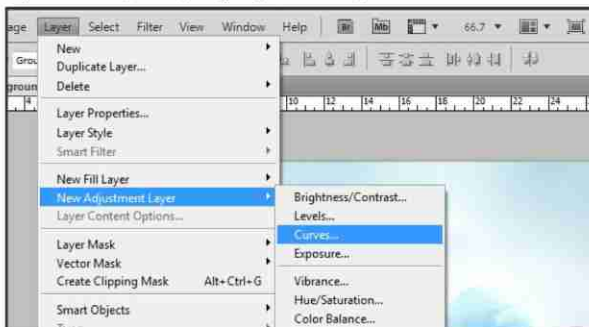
age Layer Select Filter View Window Help Br Mb 66.7

Grou

groun

New
Duplicate Layer...
Delete

Layer Properties...
Layer Style
Smart Filter

New Fill Layer
New Adjustment Layer
Layer Content Options...

Layer Mask
Vector Mask
Create Clipping Mask Alt+Ctrl+G

Smart Objects

Brightness/Contrast...
Levels...
Curves...
Exposure...

Vibrance...
Hue/Saturation...
Color Balance...

10 12 14 16 18 20 22 24